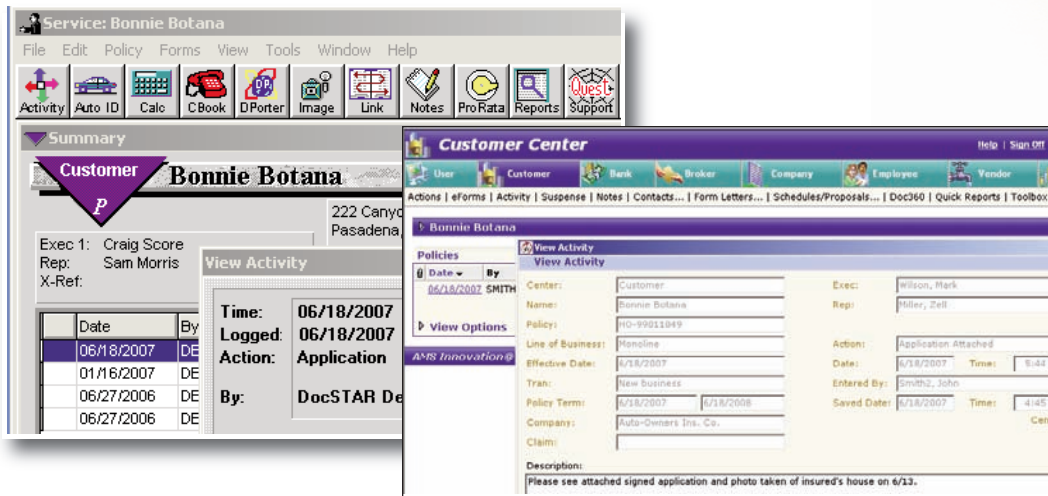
Service: Bonnie Botana

File Edit Policy Forms View Tools Window Help

Activity Auto ID Calc CBook DPorter Image Link Notes ProRata Reports Support

Summary

Customer
P
Bonnie Botana

222 Canyo
Pasadena,

Exec 1: Craig Score
Rep: Sam Morris
X-Ref:

| | Date | By |
|---|---|---|
| | 06/18/2007 | DE |
| | 01/16/2007 | DE |
| | 06/27/2006 | DE |
| | 06/27/2006 | DE |

View Activity

Time: 06/18/2007
Logged: 06/18/2007
Action: Application

By: DocSTAR De

Customer Center

Help | Sign Off

User Customer Bank Broker Company Employee Vendor

Actions | eForms | Activity | Suspense | Notes | Contacts... | Form Letters... | Schedules/Proposals... | Doc360 | Quick Reports | Toolbox

Bonnie Botana

Policies
Date By
06/18/2007 SMITH

View Options

AMS Innovation@

View Activity
View Activity

Center: Customer
Name: Bonnie Botana
Policy: HO-99011049
Line of Business: Monoline
Effective Date: 6/18/2007
Tran: New business
Policy Term: 6/18/2007 6/18/2008
Company: Auto-Owners Ins. Co.
Claim:

Exec: Wilson, Mark
Rep: Miller, Zell
Action: Application Attached
Date: 6/18/2007 Time: 5:44
Entered By: Smith2, John
Saved Date: 6/18/2007 Time: 4:45
Cen

Description:
Please see attached signed application and photo taken of insured's house on 6/13.